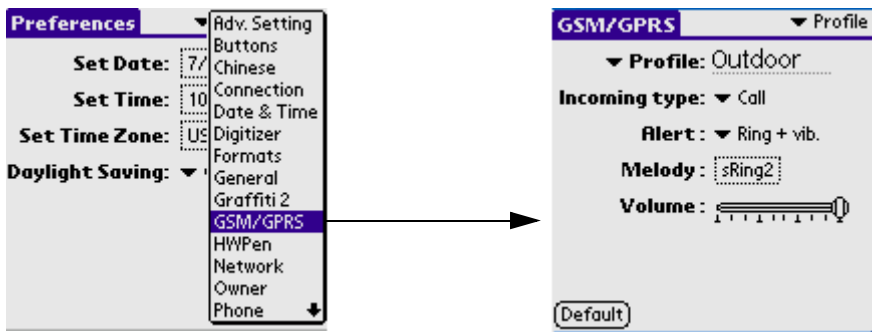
Preferences

Set Date: 7/

Set Time: 10

Set Time Zone: US

Daylight Saving: ▼

Adv. Setting
Buttons
Chinese
Connection
Date & Time
Digitizer
Formats
General
Graffiti 2
GSM/GPRS
HWPen
Network
Owner
Phone

GSM/GPRS ▼ Profile

▼ Profile: Outdoor

Incoming type: ▼ Call

Alert: ▼ Ring + vib.

Melody: sRing2

Volume:

Default